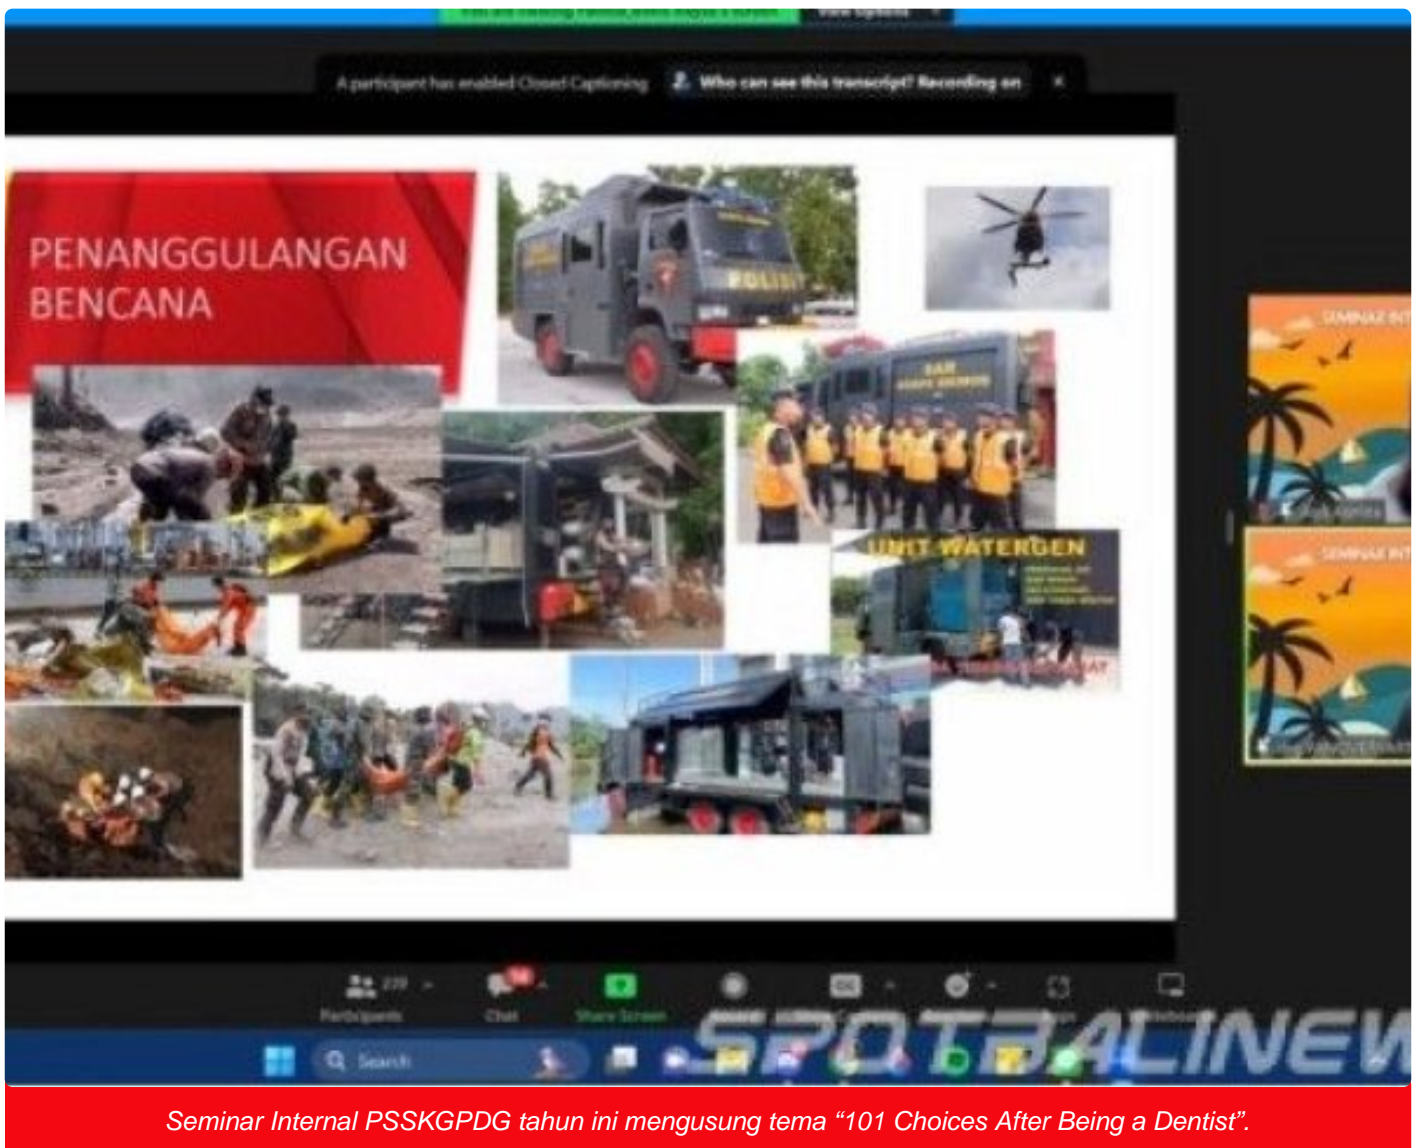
A participant has enabled Closed Captioning

Who can see this transcript? Recording on

PENANGGULANGAN BENCANA

POLISI

UNIT WATERGEN

SEMINAR INT

SEMINAR INT

Participants

Chat

Share Screen

Search

SPOTBALINEW

Seminar Internal PSSKGPDG tahun ini mengusung tema “101 Choices After Being a Dentist”.